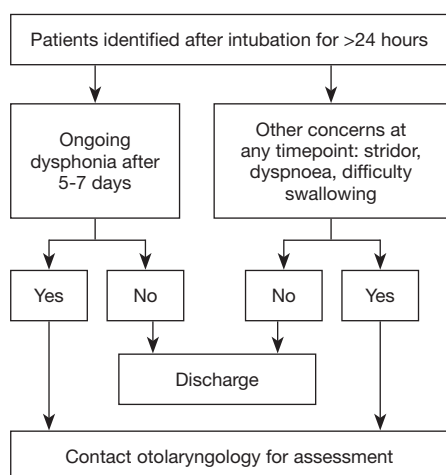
Patients identified after intubation for >24 hours

Ongoing dysphonia after 5-7 days

Other concerns at any timepoint: stridor, dyspnoea, difficulty swallowing

Yes

No

No

Yes

Discharge

Contact otolaryngology for assessment